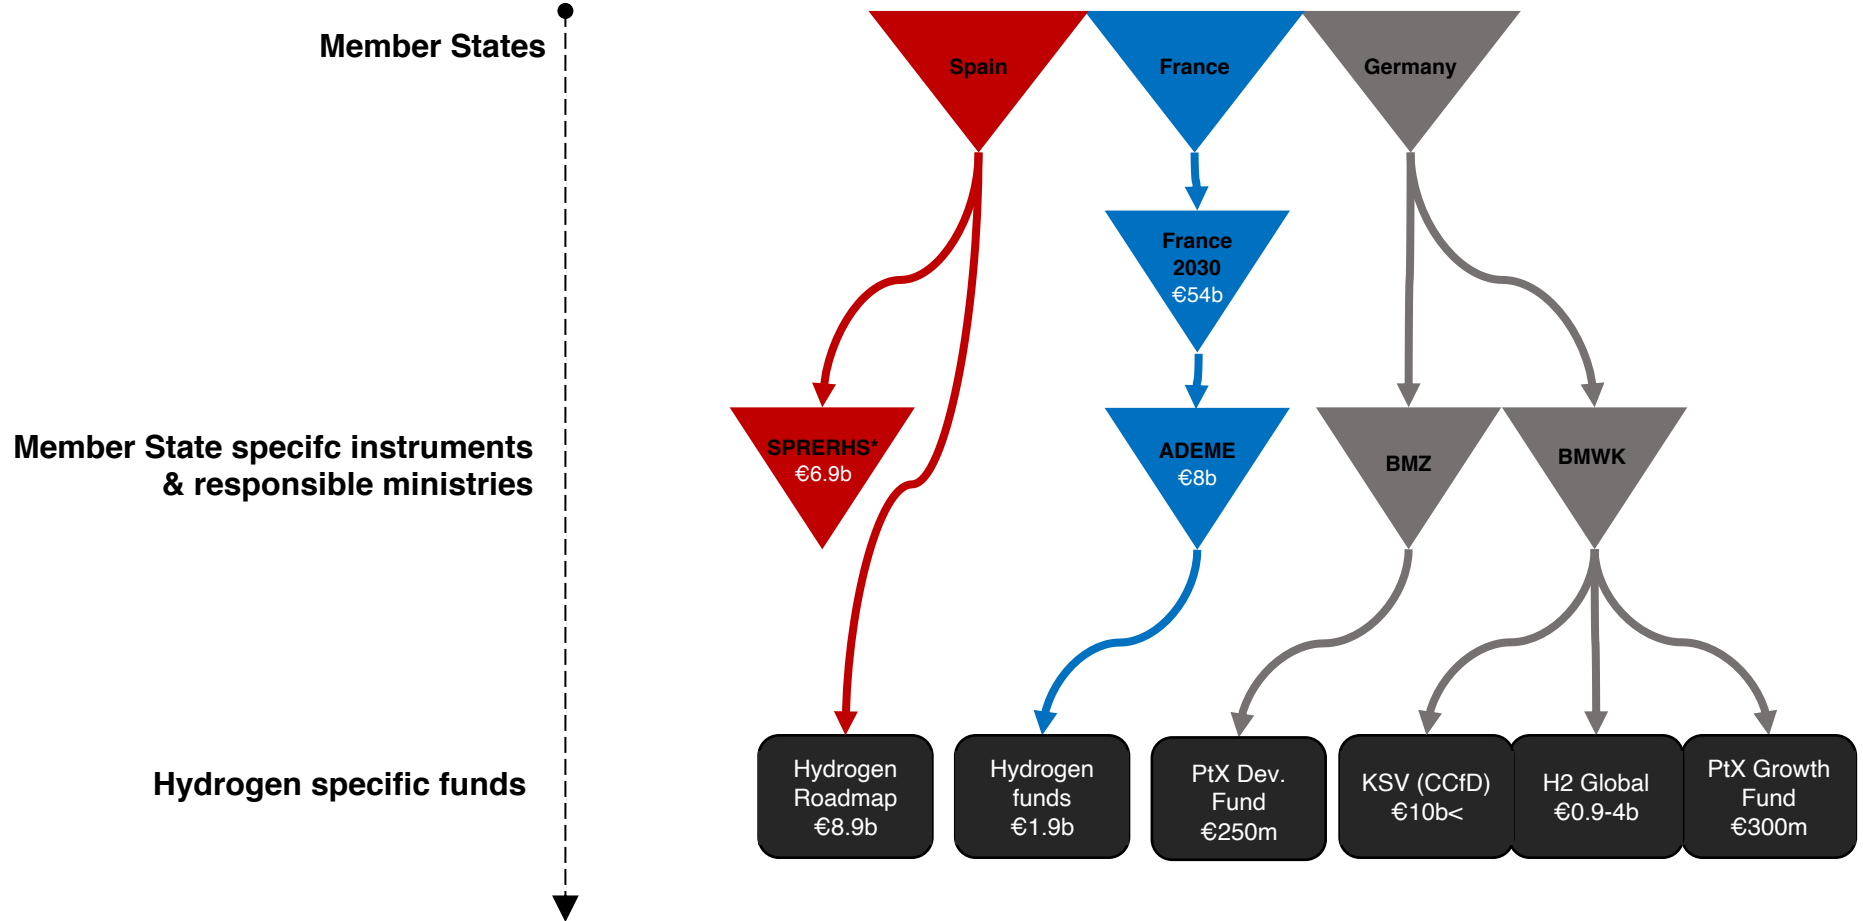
Member States

Member State specifc instruments & responsible ministries

Hydrogen specific funds

Spain

France

Germany

France 2030 €54b

SPRERHS* €6.9b

ADEME €8b

BMZ

BMWK

Hydrogen Roadmap €8.9b

Hydrogen funds €1.9b

PtX Dev. Fund €250m

KSV (CCfD) €10b<

H2 Global €0.9-4b

PtX Growth Fund €300m